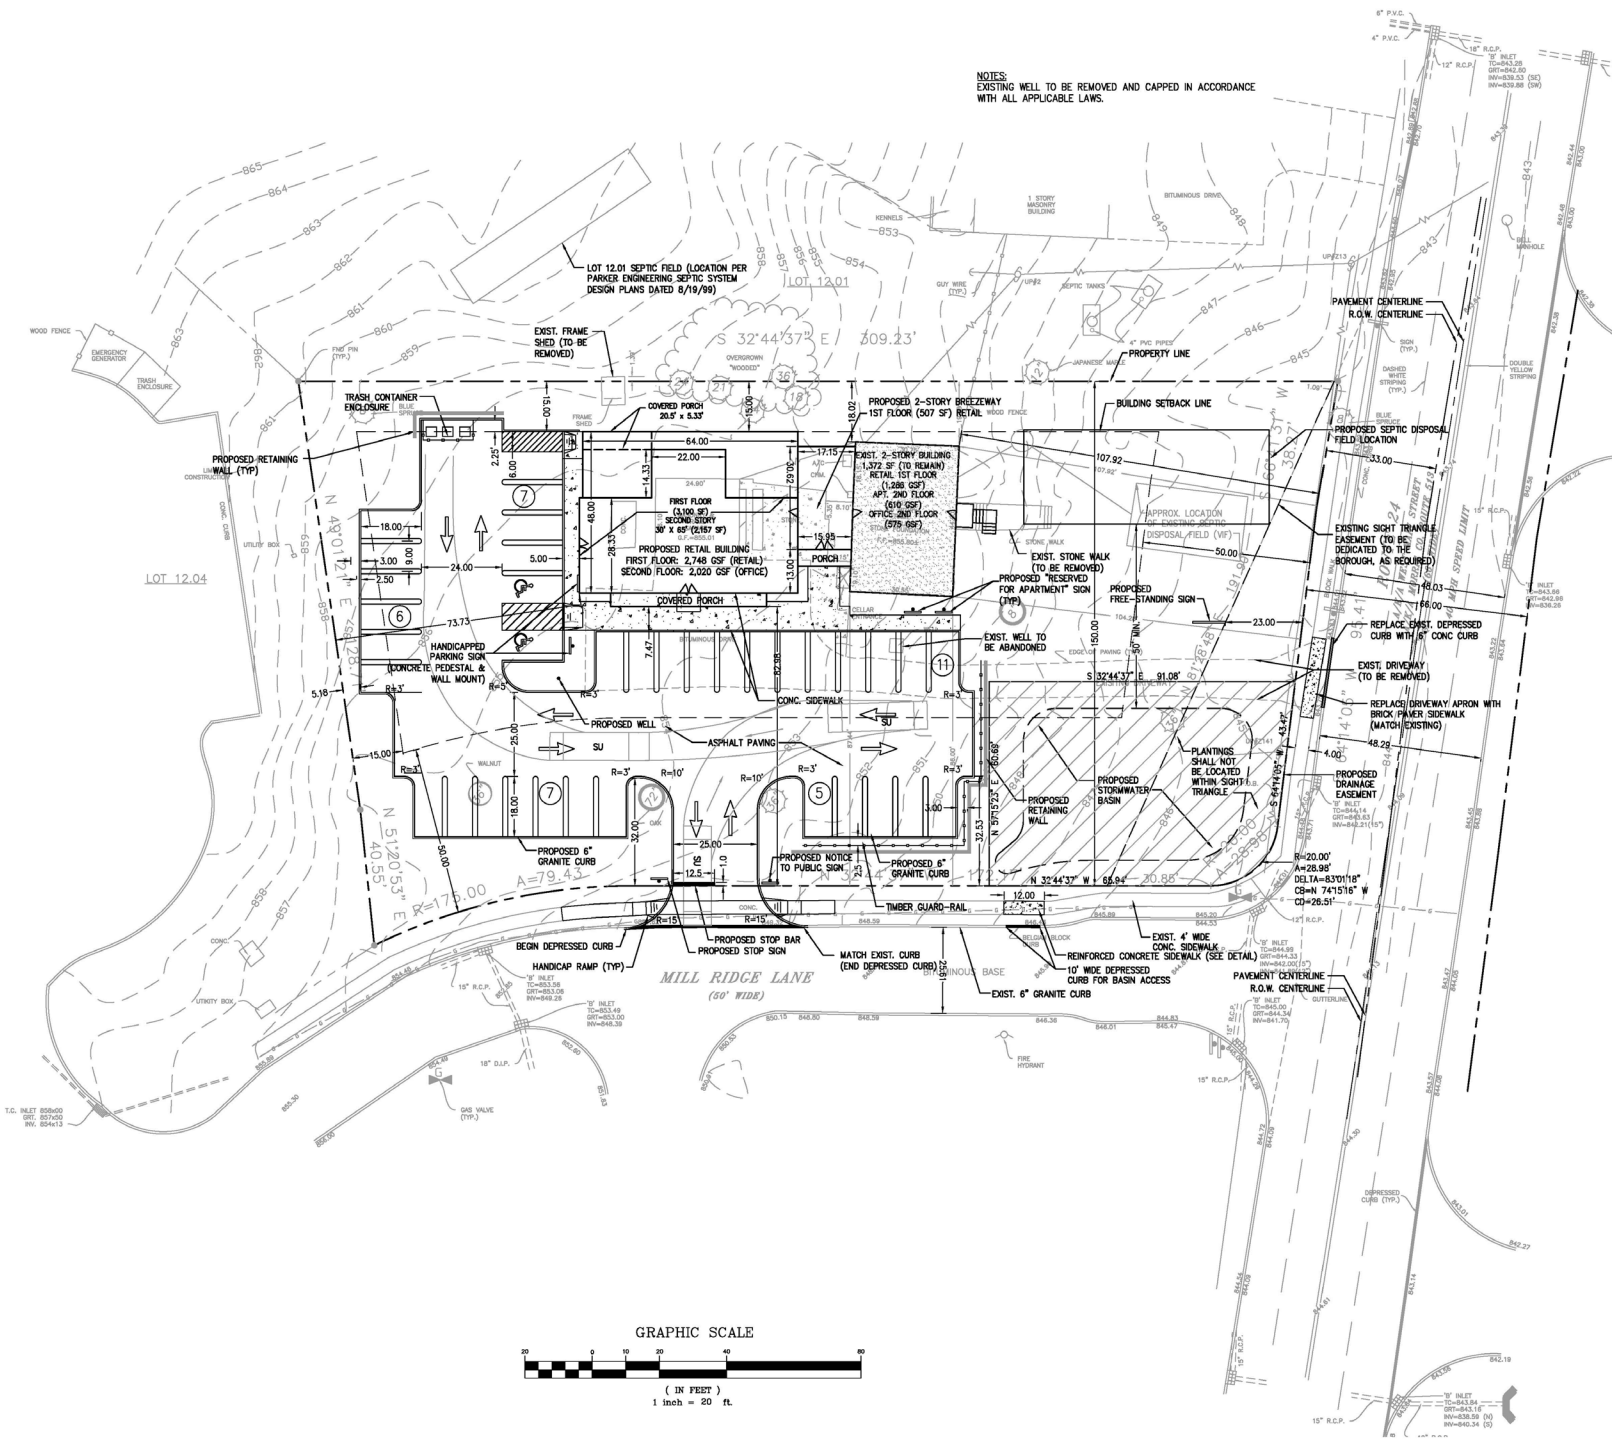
NOTES:
EXISTING WELL TO BE REMOVED AND CAPPED IN ACCORDANCE WITH ALL APPLICABLE LAWS.

6" P.V.C.
4" P.V.C.
18" R.C.P.
12" R.C.P.
'B' INLET
TC=843.28
GRT=842.80
INV=839.53 (SE)
INV=839.88 (SW)

865
864
863
862
861
860
859
858
857
856
855
854
853
849
848
847
846
845
843

1 STORY MASONRY BUILDING
BITUMINOUS DRIVE
KENNELS
GUY WIRE (TYP.)
UP#2
SEPTIC TANKS
UP#213
BELL MANHOLE

LOT 12.01 SEPTIC FIELD (LOCATION PER PARKER ENGINEERING SEPTIC SYSTEM DESIGN PLANS DATED 8/19/99)
LOT 12.01

WOOD FENCE
EMERGENCY GENERATOR
TRASH ENCLOSURE
FND PIN (TYP.)
EXIST. FRAME SHED (TO BE REMOVED)
S 32°44'37" E 309.23'
OVERGROWN "WOODED"
4" PVC PIPES
JAPANESE MAPLE
PROPERTY LINE
PAVEMENT CENTERLINE
R.O.W. CENTERLINE
SIGN (TYP.)
DASHED WHITE STRIPING (TYP.)
DOUBLE YELLOW STRIPING

TRASH CONTAINER ENCLOSURE
15.00
COVERED PORCH 20.5' x 5.33'
PROPOSED 2-STORY BREEZEWAY 1ST FLOOR (507 SF) RETAIL
18.02
BUILDING SETBACK LINE
T.09'
BLUE SPRUCE
PROPOSED SEPTIC DISPOSAL FIELD LOCATION
33.00
PROPOSED RETAINING WALL (TYP)
2.25'
6.00
64.00
22.00
14.33
17.15
30.62'
EXIST. 2-STORY BUILDING 1,372 SF (TO REMAIN) RETAIL 1ST FLOOR (1,286 GSF) APT. 2ND FLOOR (610 GSF) OFFICE 2ND FLOOR (575 GSF)
107.92
APPROX. LOCATION OF EXISTING SEPTIC DISPOSAL FIELD (VIF)
EXISTING SIGHT TRIANGLE EASEMENT (TO BE DEDICATED TO THE BOROUGH, AS REQUIRED)
FIRST FLOOR (3,100 SF) SECOND STORY 30' X 65' (2,157 SF)
G.F.=858.01
48.00
28.33
PROPOSED RETAIL BUILDING FIRST FLOOR: 2,748 GSF (RETAIL) SECOND FLOOR: 2,020 GSF (OFFICE)
15.95
PORCH
13.00
EXIST. STONE WALK (TO BE REMOVED)
50.00
18.00
3.00
9.00
2.50
24.00
5.00
N 40°01'14" E
LOT 12.04
UTILITY BOX
CONC. CURB
73.73
COVERED PORCH
CELLAR ENTRANCE
PROPOSED "RESERVED FOR APARTMENT" SIGN (TYP)
PROPOSED FREE-STANDING SIGN
23.00
48.03
66.00
'B' INLET
TC=843.66
GRT=842.98
INV=836.26
REPLACE EXIST. DEPRESSED CURB WITH 6" CONC CURB
7
6
11
HANDICAPPED PARKING SIGN (CONCRETE PEDESTAL & WALL MOUNT)
7.47
62.98
EXIST. WELL TO BE ABANDONED
EDGE OF PAVING
150.00
30' MIN.
EXIST. DRIVEWAY (TO BE REMOVED)
R=5'
R=3'
5.18
PROPOSED WELL
CONC. SIDEWALK
S 32°44'37" E 91.08'
REPLACE DRIVEWAY APRON WITH BRICK PAVER SIDEWALK (MATCH EXISTING)
48.29
4.00
SU
25.00
ASPHALT PAVING
15.00
R=3'
R=10'
R=10'
R=3'
R=3'
WALNUT
OAK
18.00
7
5
60.69'
3.00
N 57°15'23" E
PROPOSED RETAINING WALL
PROPOSED STORMWATER BASIN
PLANTINGS SHALL NOT BE LOCATED WITHIN SIGHT TRIANGLE
S 64°14'03" W 43.47
PROPOSED DRAINAGE EASEMENT
'B' INLET
TC=844.14
GRT=843.63
INV=842.21(15")
N 51°20'53" E 40.55'
50.00
32.00
1.0
PROPOSED 6" GRANITE CURB
25.00
12.5
PROPOSED NOTICE TO PUBLIC SIGN
PROPOSED 6" GRANITE CURB
32.53
N 32°44'37" W 65.94'
30.85'
R=20.00'
A=26.98'
DELTA=83°01'18"
CB=N 74°15'16" W
CD=26.51'
R=175.00 A=79.43
R=15'
R=15'
TIMBER GUARD-RAIL
12.00
845.20
845.89
844.53
BEGIN DEPRESSED CURB
PROPOSED STOP BAR
PROPOSED STOP SIGN
MATCH EXIST. CURB (END DEPRESSED CURB)
REINFORCED CONCRETE SIDEWALK (SEE DETAIL)
EXIST. 4' WIDE CONC. SIDEWALK
10' WIDE DEPRESSED CURB FOR BASIN ACCESS
HANDICAP RAMP (TYP)
MILL RIDGE LANE (50' WIDE)
25.00
BITUMINOUS BASE
EXIST. 6" GRANITE CURB
'B' INLET
TC=844.99
GRT=844.33
INV=842.00 (15")
INV=841.77 (18")
PAVEMENT CENTERLINE
R.O.W. CENTERLINE
GUTTERLINE
'B' INLET
TC=845.00
GRT=844.34
INV=841.70
15" R.C.P.
'B' INLET
TC=853.56
GRT=853.08
INV=849.28
'B' INLET
TC=853.49
GRT=853.00
INV=848.39
UTILITY BOX
CONC.
18" D.I.P.
GAS VALVE (TYP.)
FIRE HYDRANT
T.C. INLET 856x00
GRT. 857x50
INV. 854x13
850.15
848.80
848.59
846.36
846.01
844.83
845.47
DEPRESSED CURB (TYP.)
'B' INLET
TC=843.84
GRT=843.16
INV=838.59 (N)
INV=840.34 (S)
842.19
842.27
15" R.C.P.

GRAPHIC SCALE
20 0 10 20 40 80
( IN FEET )
1 inch = 20 ft.